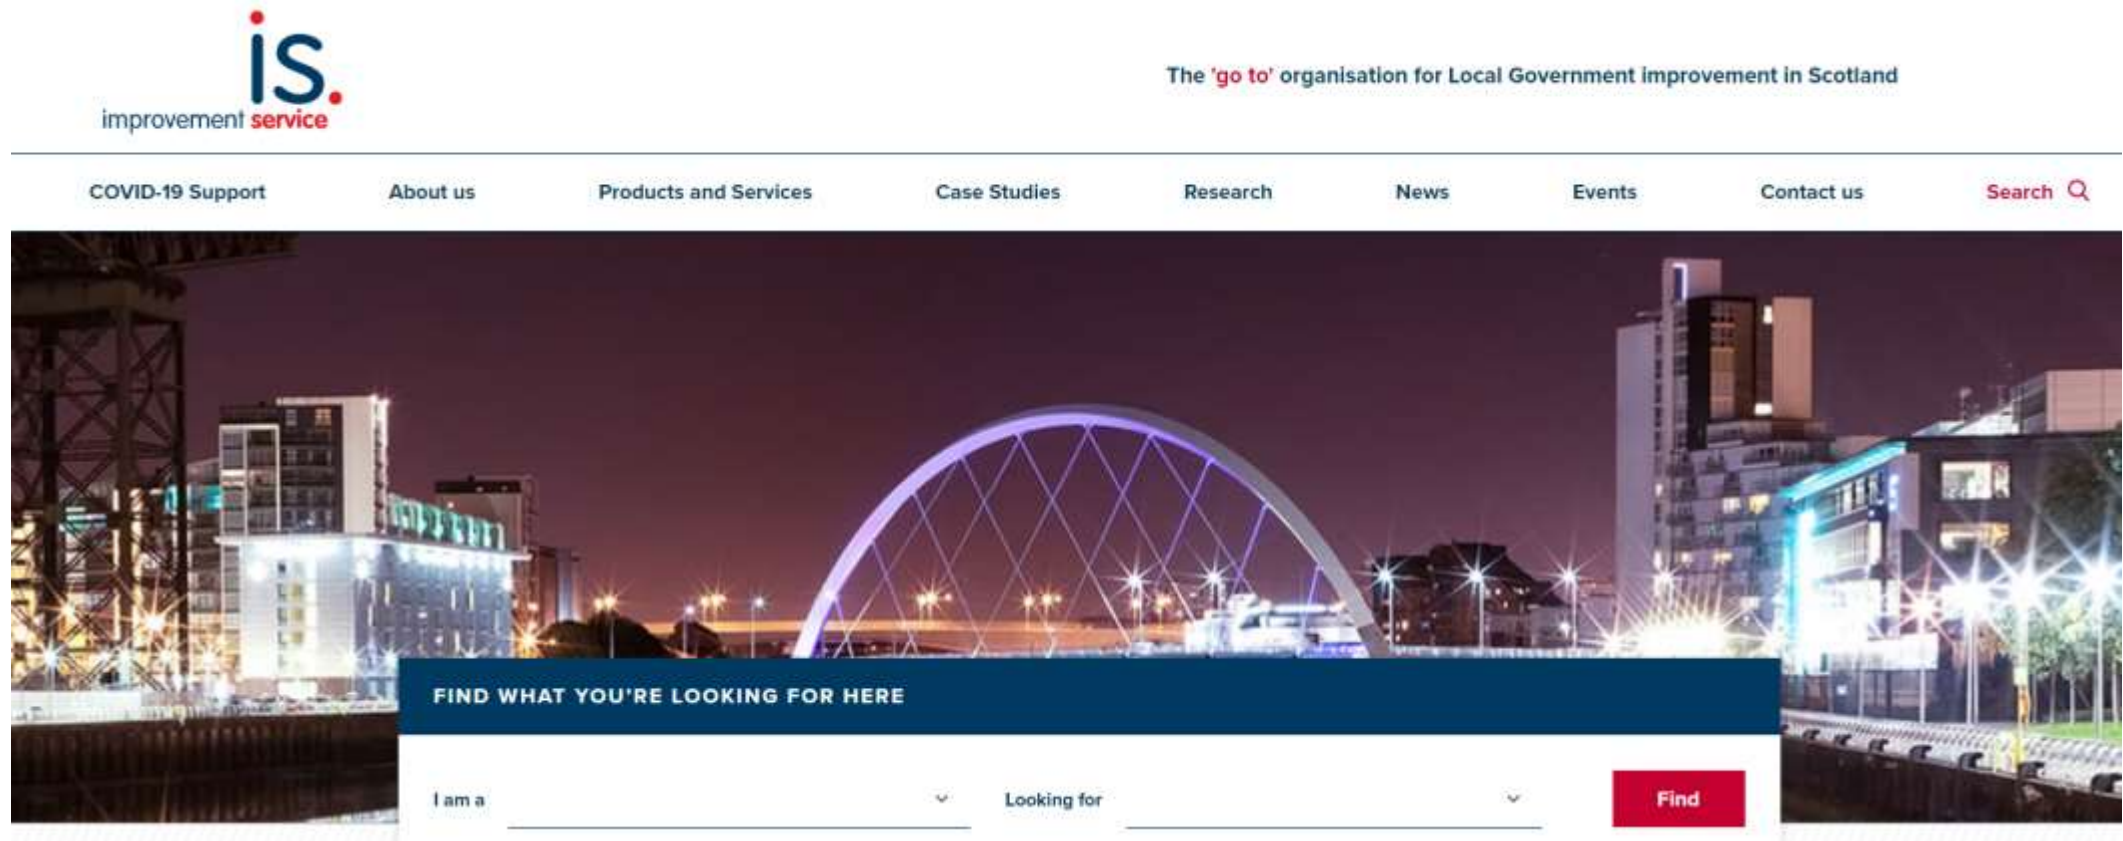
iS.
improvement service

The 'go to' organisation for Local Government improvement in Scotland

COVID-19 Support About us Products and Services Case Studies Research News Events Contact us Search

FIND WHAT YOU'RE LOOKING FOR HERE

I am a

Looking for

Find